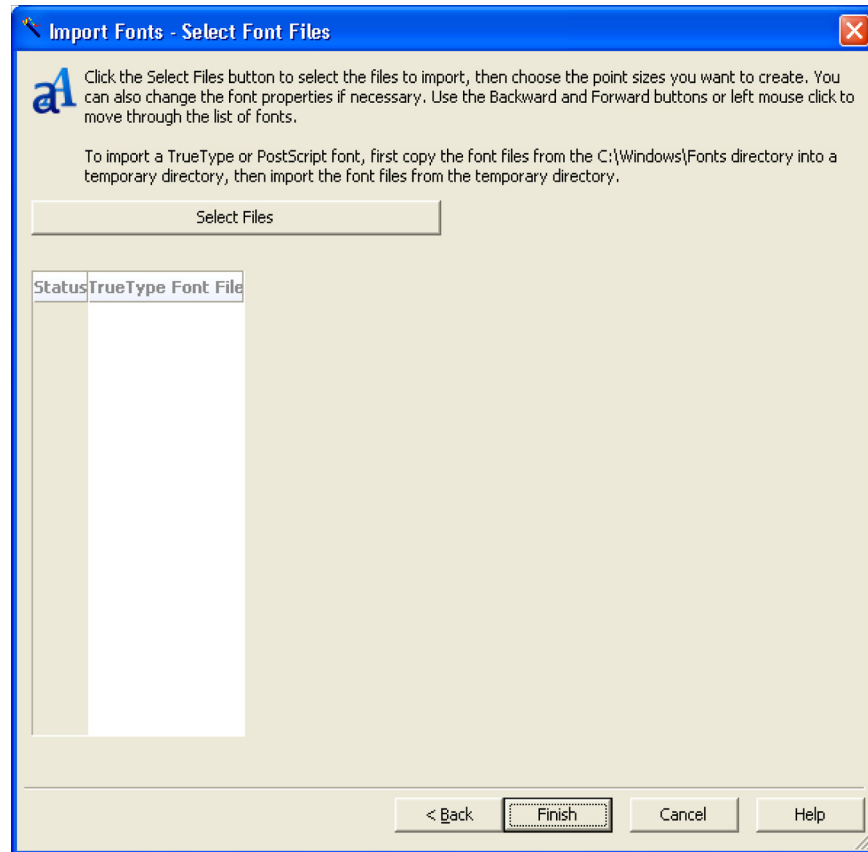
Import Fonts - Select Font Files

Click the Select Files button to select the files to import, then choose the point sizes you want to create. You can also change the font properties if necessary. Use the Backward and Forward buttons or left mouse click to move through the list of fonts.

To import a TrueType or PostScript font, first copy the font files from the C:\Windows\Fonts directory into a temporary directory, then import the font files from the temporary directory.

Select Files

| Status | TrueType Font File |
|---|---|

< Back | Finish | Cancel | Help